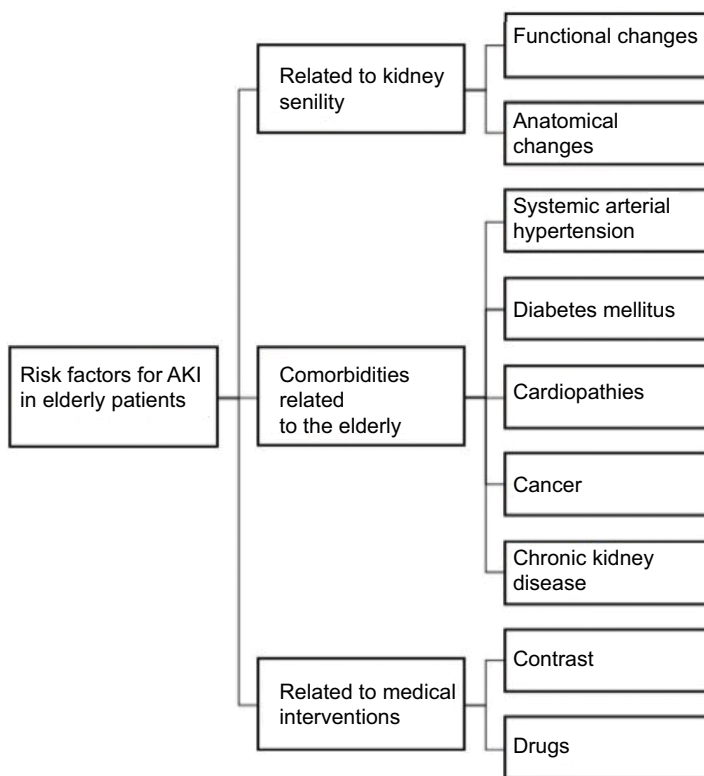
Risk factors for AKI in elderly patients

Related to kidney senility

Functional changes

Anatomical changes

Comorbidities related to the elderly

Systemic arterial hypertension

Diabetes mellitus

Cardiopathies

Cancer

Chronic kidney disease

Related to medical interventions

Contrast

Drugs